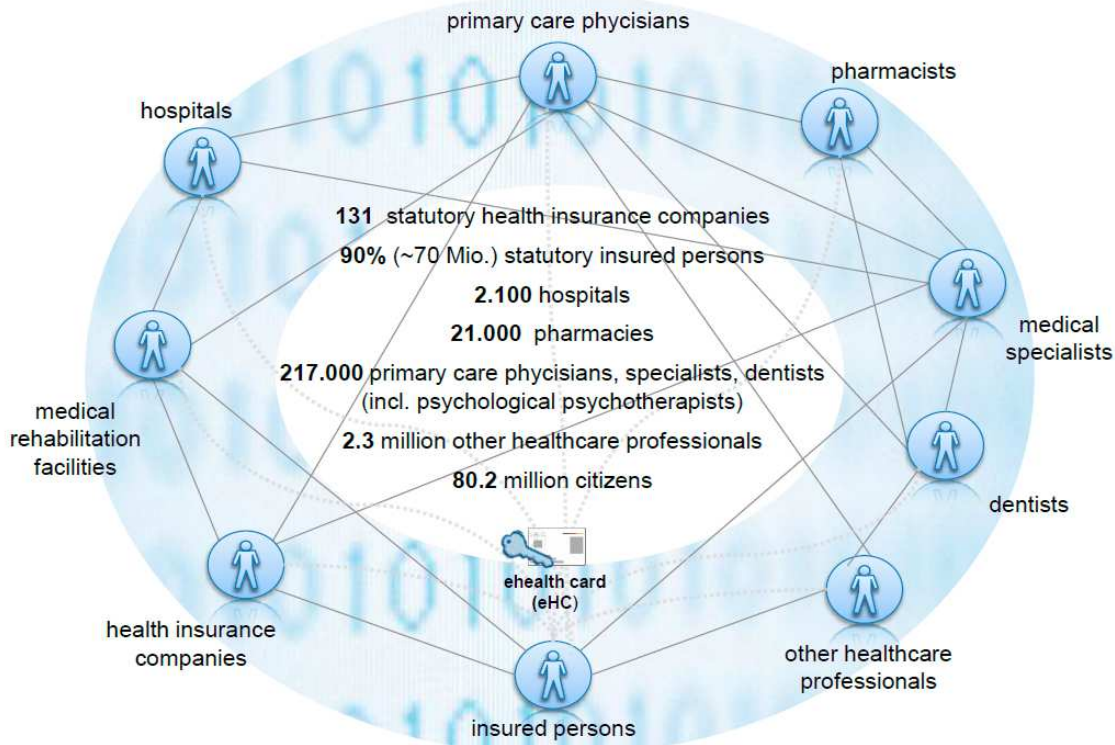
primary care phycisians

pharmacists

hospitals

131 statutory health insurance companies

90% (~70 Mio.) statutory insured persons

2.100 hospitals

21.000 pharmacies

217.000 primary care phycisians, specialists, dentists (incl. psychological psychotherapists)

2.3 million other healthcare professionals

80.2 million citizens

medical specialists

medical rehabilitation facilities

dentists

ehealth card (eHC)

health insurance companies

other healthcare professionals

insured persons